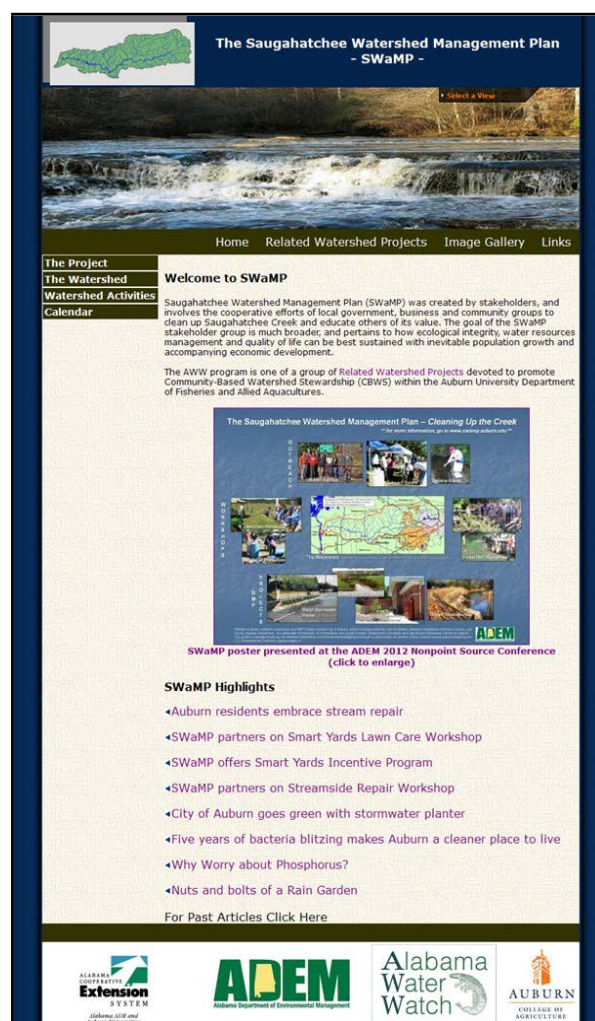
The Saugahatchee Watershed Management Plan - SWaMP -

Select a View

Home Related Watershed Projects Image Gallery Links

The Project
The Watershed
Watershed Activities
Calendar

Welcome to SWaMP

Saugahatchee Watershed Management Plan (SWaMP) was created by stakeholders, and involves the cooperative efforts of local government, business and community groups to clean up Saugahatchee Creek and educate others of its value. The goal of the SWaMP stakeholder group is much broader, and pertains to how ecological integrity, water resources management and quality of life can be best sustained with inevitable population growth and accompanying economic development.

The AWW program is one of a group of Related Watershed Projects devoted to promote Community-Based Watershed Stewardship (CBWS) within the Auburn University Department of Fisheries and Allied Aquacultures.

The Saugahatchee Watershed Management Plan – Cleaning Up the Creek

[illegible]

ADEM

SWaMP poster presented at the ADEM 2012 Nonpoint Source Conference (click to enlarge)

SWaMP Highlights

Auburn residents embrace stream repair

SWaMP partners on Smart Yards Lawn Care Workshop

SWaMP offers Smart Yards Incentive Program

SWaMP partners on Streamside Repair Workshop

City of Auburn goes green with stormwater planter

Five years of bacteria blitzing makes Auburn a cleaner place to live

Why Worry about Phosphorus?

Nuts and bolts of a Rain Garden

For Past Articles Click Here

ALABAMA COOPERATIVE Extension SYSTEM

ADEM Alabama Department of Environmental Management

Alabama Water Watch

AUBURN COLLEGE OF AGRICULTURE